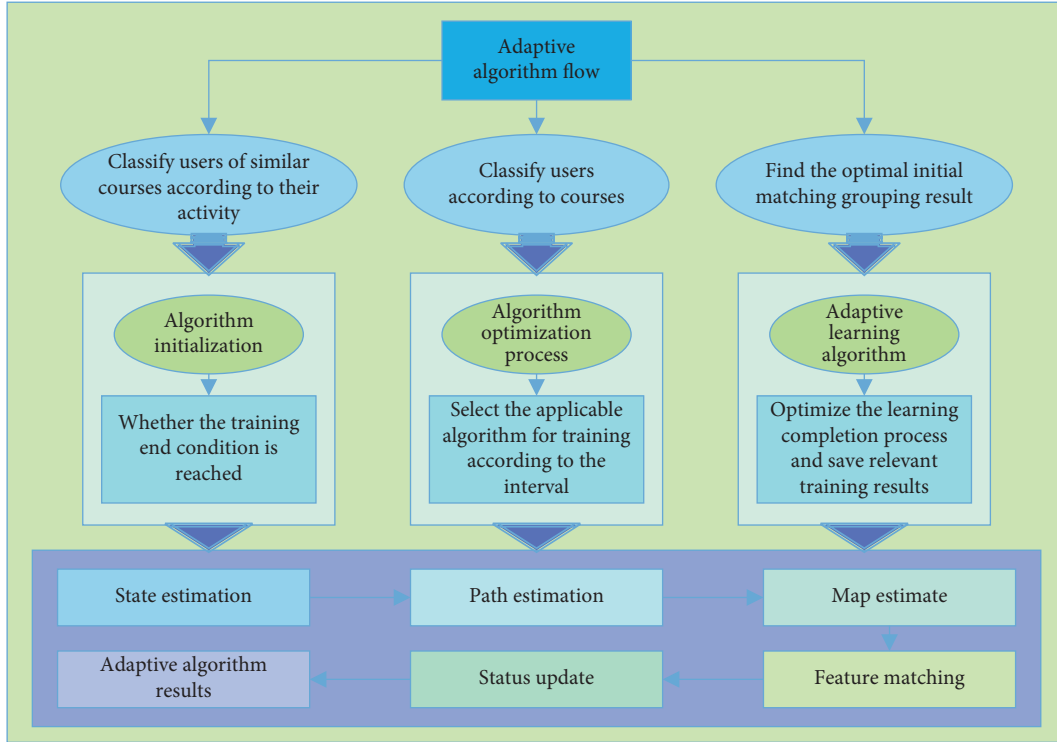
Adaptive algorithm flow

Classify users of similar courses according to their activity

Classify users according to courses

Find the optimal initial matching grouping result

Algorithm initialization

Whether the training end condition is reached

Algorithm optimization process

Select the applicable algorithm for training according to the interval

Adaptive learning algorithm

Optimize the learning completion process and save relevant training results

State estimation

Path estimation

Map estimate

Adaptive algorithm results

Status update

Feature matching